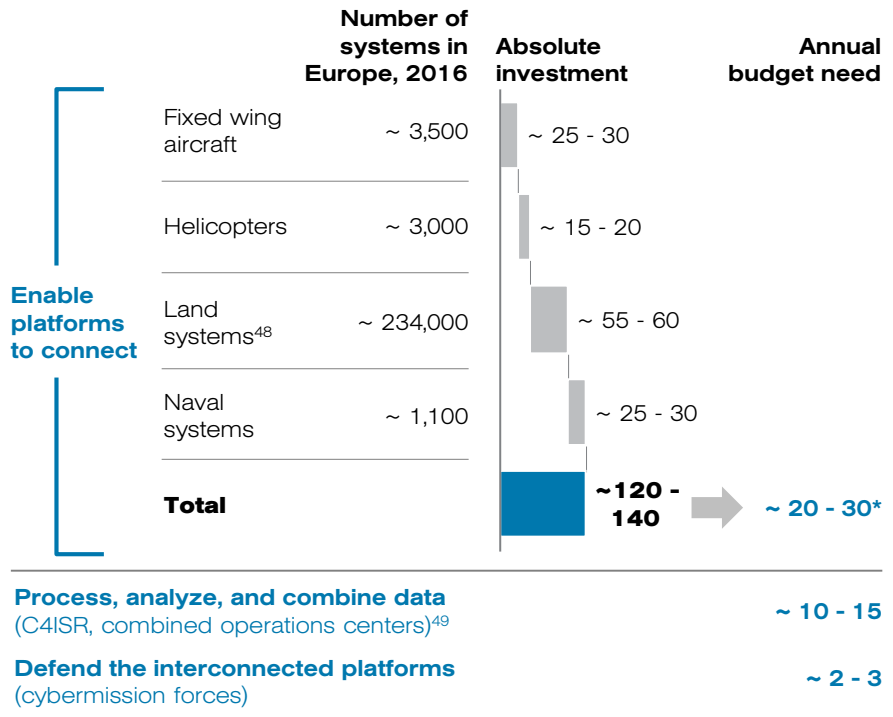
Number of systems in Europe, 2016

Absolute investment

Annual budget need

Enable platforms to connect

| | Number of systems in Europe, 2016 | Absolute investment |
|---|---|---|
| Fixed wing aircraft | ~ 3,500 | ~ 25 - 30 |
| Helicopters | ~ 3,000 | ~ 15 - 20 |
| Land systems$^{48}$ | ~ 234,000 | ~ 55 - 60 |
| Naval systems | ~ 1,100 | ~ 25 - 30 |
| **Total** | | **~120 - 140** |

~ 20 - 30*

Process, analyze, and combine data
(C4ISR, combined operations centers)$^{49}$
~ 10 - 15

Defend the interconnected platforms
(cybermission forces)
~ 2 - 3